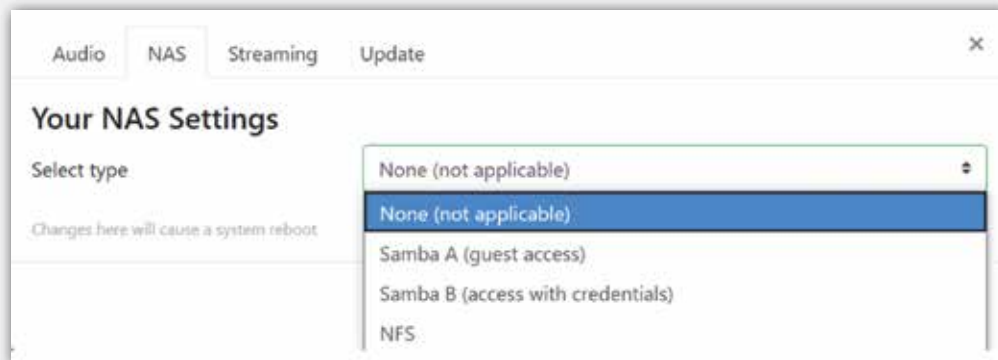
Audio NAS Streaming Update ×

Your NAS Settings

Select type

None (not applicable)

Changes here will cause a system reboot

None (not applicable)
Samba A (guest access)
Samba B (access with credentials)
NFS